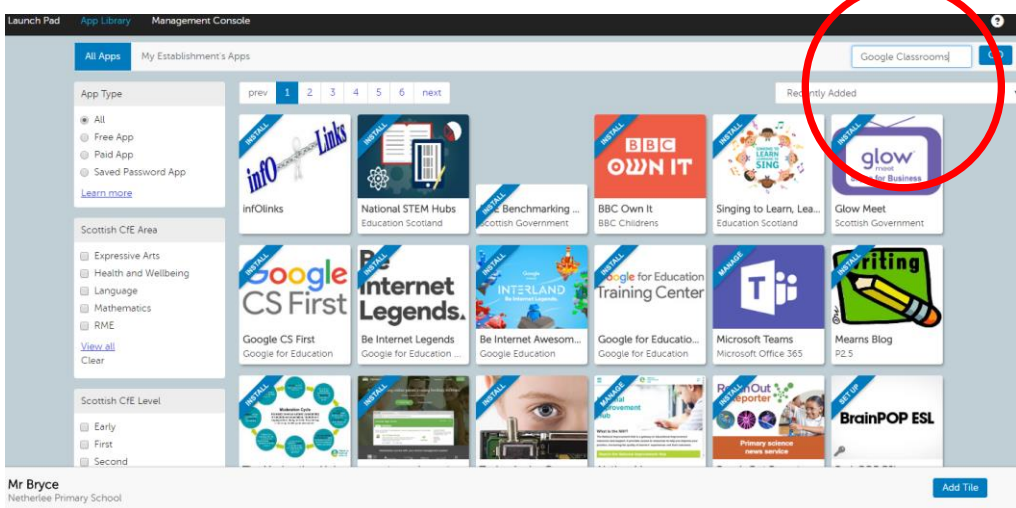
Launch Pad App Library Management Console

All Apps My Establishment's Apps

Google Classrooms

App Type
All
Free App
Paid App
Saved Password App
Learn more

Scottish CfE Area
Expressive Arts
Health and Wellbeing
Language
Mathematics
RME
View all
Clear

Scottish CfE Level
Early
First
Second

prev 1 2 3 4 5 6 next

Recently Added

INSTALL
infO Links
infOlinks

INSTALL
National STEM Hubs
Education Scotland

INSTALL
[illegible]E Benchmarking ...
Scottish Government

INSTALL
BBC OWN IT
BBC Own It
BBC Childrens

INSTALL
SINGING TO LEARN LEARNING TO SING
Singing to Learn, Lea...
Education Scotland

INSTALL
glow meet for Business
Glow Meet
Scottish Government

INSTALL
Google CS First
Google CS First
Google for Education

INSTALL
Be Internet Legends.
Be Internet Legends
Google for Education ...

INSTALL
INTERLAND Be Internet Legends.
Be Internet Awesom...
Google Education

INSTALL
Google for Education Training Center
Google for Educatio...
Google for Education

MANAGE
Microsoft Teams
Microsoft Office 365

INSTALL
Writing
Mearns Blog
P2.5

INSTALL
Moderation Cycle

INSTALL

INSTALL

MANAGE
National Improvement Hub
What is the NIH?

INSTALL
ReachOut Reporter
Primary science news service

SET UP
BrainPOP ESL

Mr Bryce
Netherlee Primary School

Add Tile